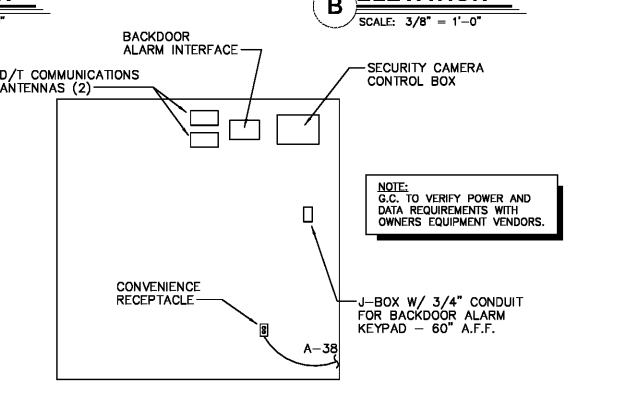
B

ELEVATION

SCALE: 3/8" = 1'-0"

BACKDOOR ALARM INTERFACE

D/T COMMUNICATIONS ANTENNAS (2)

SECURITY CAMERA CONTROL BOX

NOTE:
G.C. TO VERIFY POWER AND DATA REQUIREMENTS WITH OWNERS EQUIPMENT VENDORS.

CONVENIENCE RECEPTACLE

J-BOX W/ 3/4" CONDUIT FOR BACKDOOR ALARM KEYPAD - 60" A.F.F.

A-38